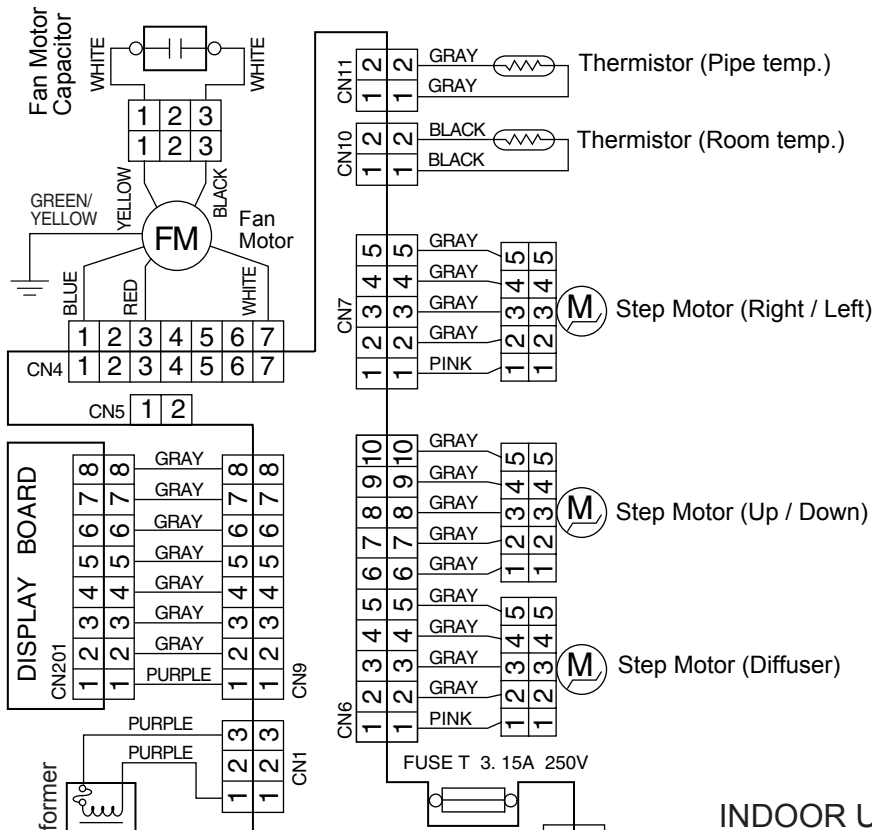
Fan Motor Capacitor
WHITE
WHITE
1 2 3
1 2 3
GREEN/ YELLOW
YELLOW
BLACK
FM
Fan Motor
BLUE
RED
WHITE
1 2 3 4 5 6 7
CN4 1 2 3 4 5 6 7
CN5 1 2

CN11 2 2 1 1
GRAY
GRAY
Thermistor (Pipe temp.)
CN10 2 2 1 1
BLACK
BLACK
Thermistor (Room temp.)

CN7 5 5 4 4 3 3 2 2 1 1
GRAY
GRAY
GRAY
GRAY
PINK
5 5 4 4 3 3 2 2 1 1
M
Step Motor (Right / Left)

DISPLAY BOARD
CN201
8 8 7 7 6 6 5 5 4 4 3 3 2 2 1 1
GRAY
GRAY
GRAY
GRAY
GRAY
GRAY
GRAY
PURPLE
8 8 7 7 6 6 5 5 4 4 3 3 2 2 1 1
CN9

CN6 10 10 9 9 8 8 7 7 6 6 5 5 4 4 3 3 2 2 1 1
GRAY
GRAY
GRAY
GRAY
GRAY
5 5 4 4 3 3 2 2 1 1
M
Step Motor (Up / Down)
GRAY
GRAY
GRAY
GRAY
PINK
5 5 4 4 3 3 2 2 1 1
M
Step Motor (Diffuser)

PURPLE
PURPLE
3 3 2 2 1 1
CN1
former
FUSE T 3. 15A 250V
INDOOR U